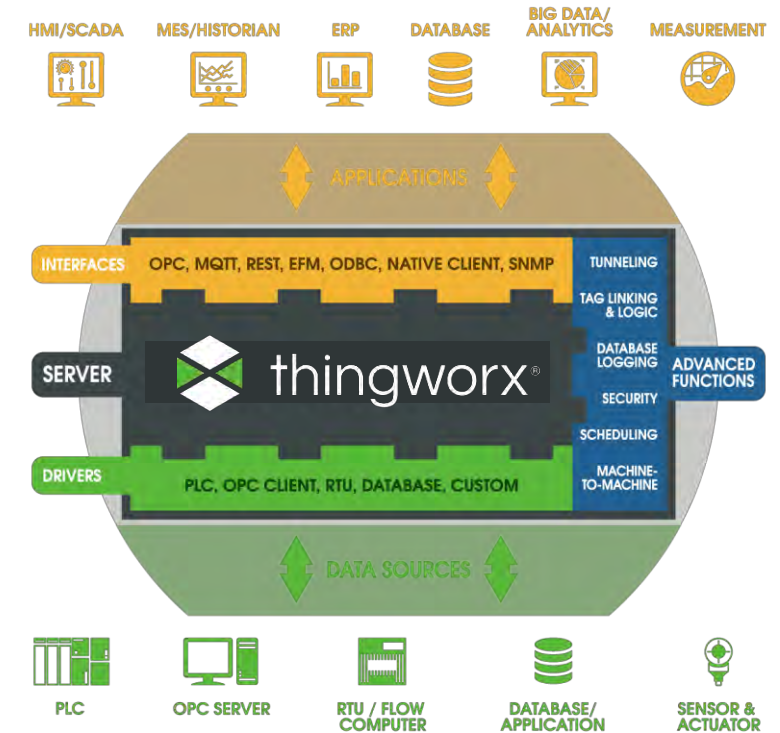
HMI/SCADA MES/HISTORIAN ERP DATABASE BIG DATA/ ANALYTICS MEASUREMENT

APPLICATIONS

INTERFACES

OPC, MQTT, REST, EFM, ODBC, NATIVE CLIENT, SNMP

TUNNELING

TAG LINKING & LOGIC

SERVER

thingworx®

DATABASE LOGGING

ADVANCED FUNCTIONS

SECURITY

SCHEDULING

DRIVERS

PLC, OPC CLIENT, RTU, DATABASE, CUSTOM

MACHINE-TO-MACHINE

DATA SOURCES

PLC OPC SERVER RTU / FLOW COMPUTER DATABASE/ APPLICATION SENSOR & ACTUATOR